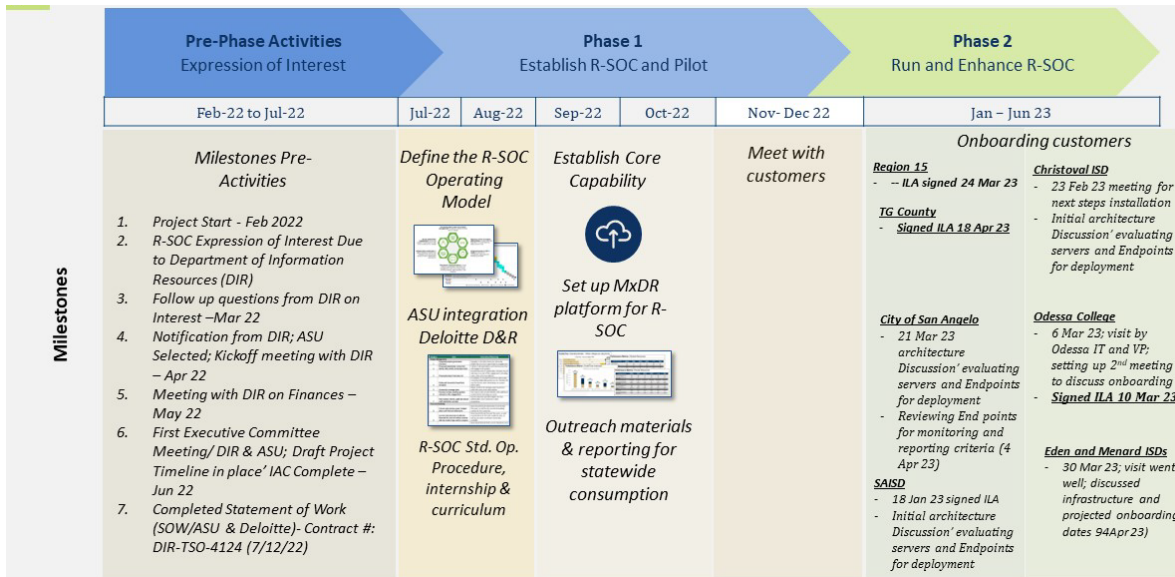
Pre-Phase Activities
Expression of Interest

Phase 1
Establish R-SOC and Pilot

Phase 2
Run and Enhance R-SOC

| Feb-22 to Jul-22 | Jul-22 | Aug-22 | Sep-22 | Oct-22 | Nov- Dec 22 | Jan – Jun 23 |
|---|---|---|---|---|---|---|

Milestones

Milestones Pre-Activities

1. Project Start - Feb 2022
2. R-SOC Expression of Interest Due to Department of Information Resources (DIR)
3. Follow up questions from DIR on Interest –Mar 22
4. Notification from DIR; ASU Selected; Kickoff meeting with DIR – Apr 22
5. Meeting with DIR on Finances – May 22
6. First Executive Committee Meeting/ DIR & ASU; Draft Project Timeline in place' IAC Complete – Jun 22
7. Completed Statement of Work (SOW/ASU & Deloitte)- Contract #: DIR-TSO-4124 (7/12/22)

Define the R-SOC Operating Model

ASU integration Deloitte D&R

R-SOC Std. Op. Procedure, internship & curriculum

Establish Core Capability

Set up MxDR platform for R-SOC

Outreach materials & reporting for statewide consumption

Meet with customers

Onboarding customers

Region 15
- -- ILA signed 24 Mar 23

TG County
- Signed ILA 18 Apr 23

City of San Angelo
- 21 Mar 23 architecture Discussion' evaluating servers and Endpoints for deployment
- Reviewing End points for monitoring and reporting criteria (4 Apr 23)

SAISD
- 18 Jan 23 signed ILA
- Initial architecture Discussion' evaluating servers and Endpoints for deployment

Christoval ISD
- 23 Feb 23 meeting for next steps installation
- Initial architecture Discussion' evaluating servers and Endpoints for deployment

Odessa College
- 6 Mar 23; visit by Odessa IT and VP; setting up 2$^{nd}$ meeting to discuss onboarding
- Signed ILA 10 Mar 23

Eden and Menard ISDs
- 30 Mar 23; visit went well; discussed infrastructure and projected onboarding dates 94Apr 23)